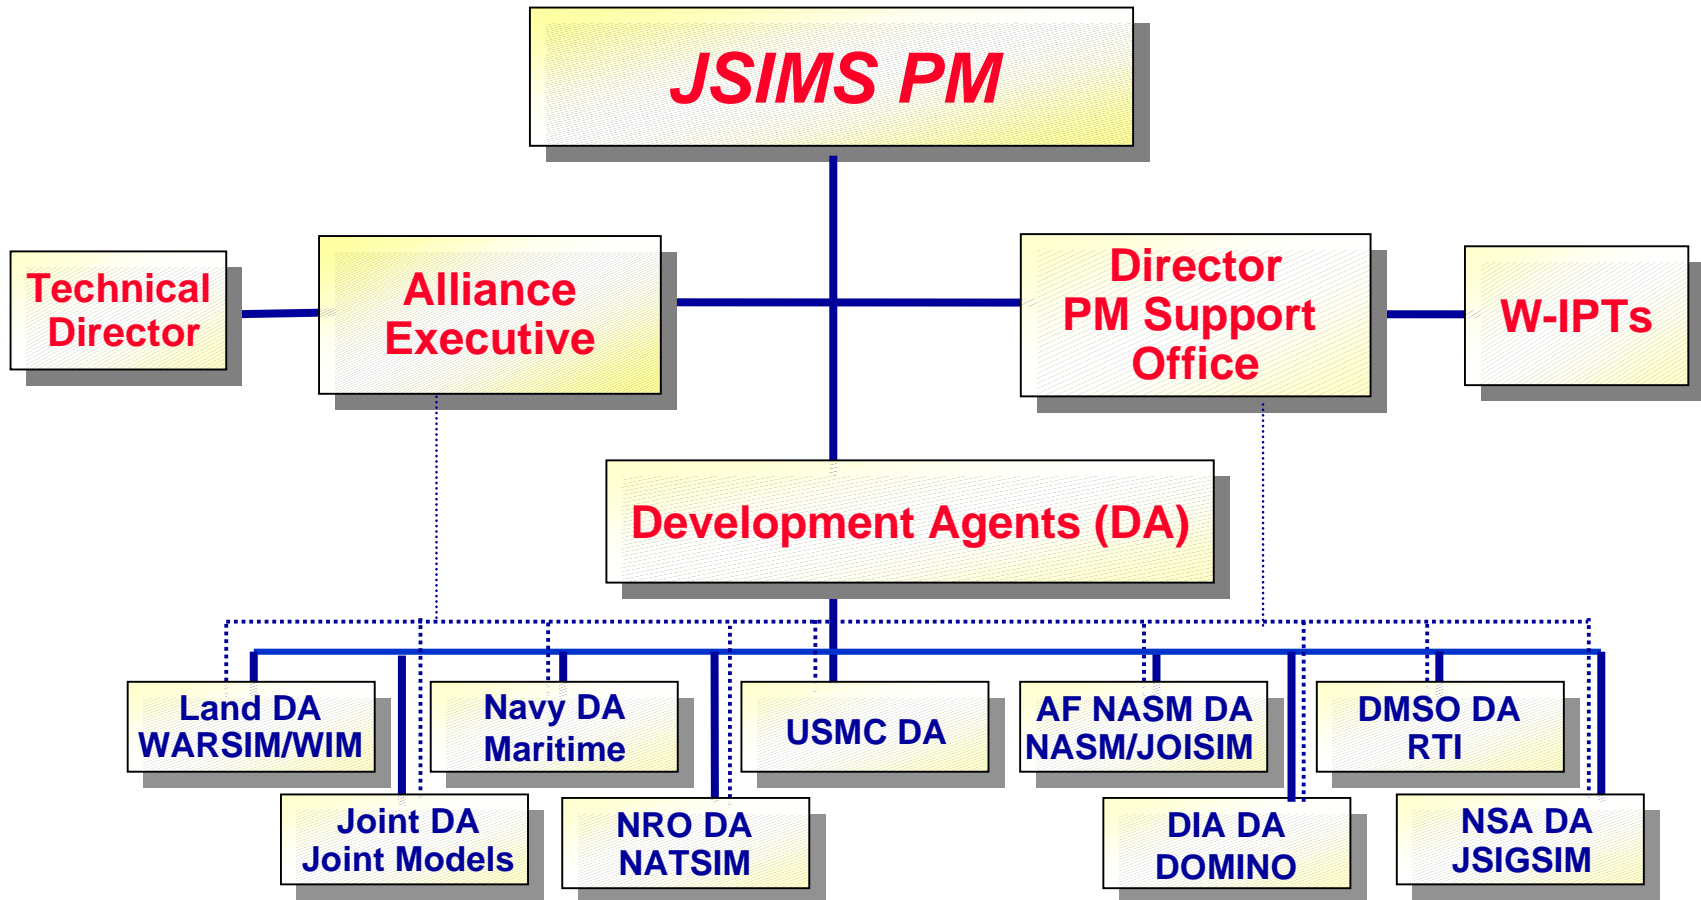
JSIMS PM

Technical Director

Alliance Executive

Director PM Support Office

W-IPTs

Development Agents (DA)

Land DA WARSIM/WIM

Navy DA Maritime

USMC DA

AF NASM DA NASM/JOISIM

DMSO DA RTI

Joint DA Joint Models

NRO DA NATSIM

DIA DA DOMINO

NSA DA JSIGSIM